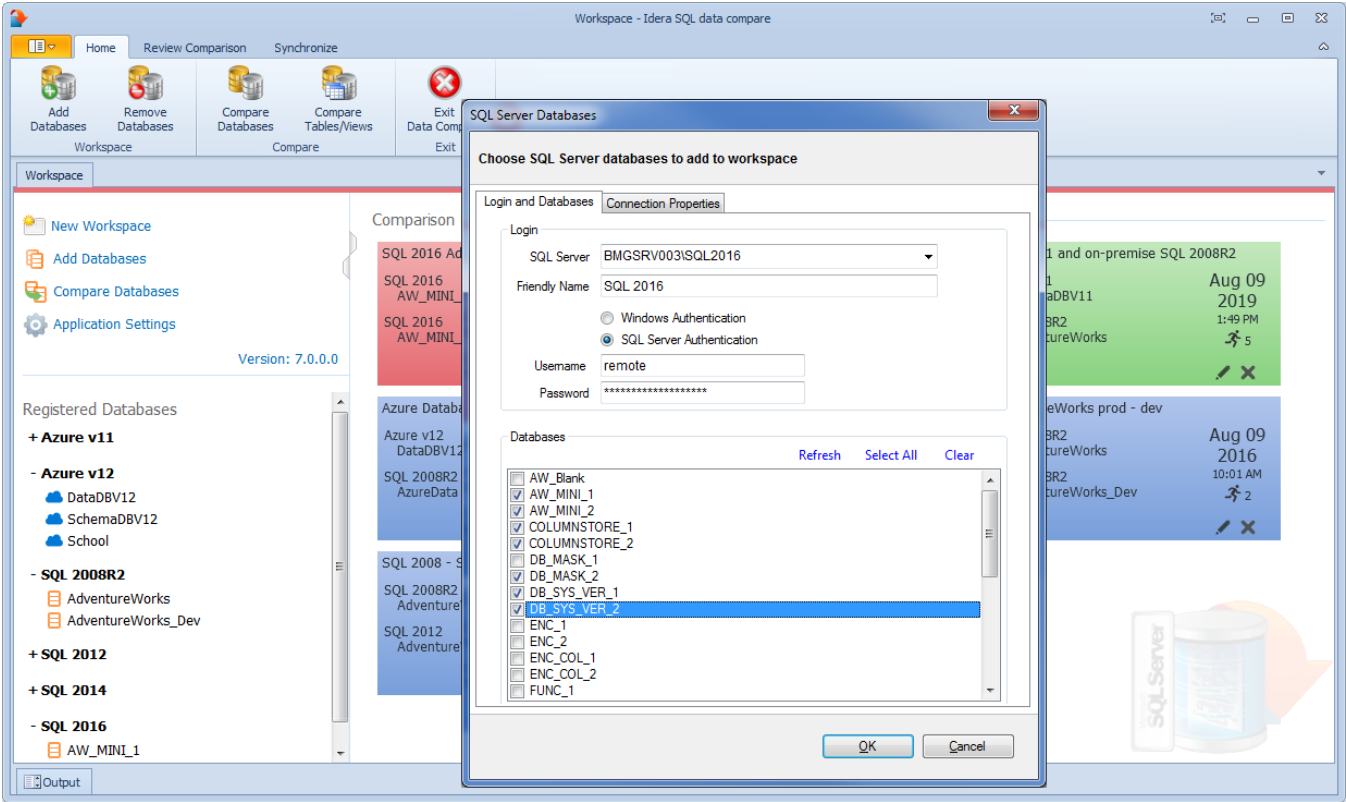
Workspace - Idera SQL data compare

Home
Review Comparison
Synchronize

Add Databases
Remove Databases
Workspace
Compare Databases
Compare Tables/Views
Compare
Exit Data Comp
Exit

Workspace

New Workspace
Add Databases
Compare Databases
Application Settings

Version: 7.0.0.0

Registered Databases

+ Azure v11

- Azure v12
DataDBV12
SchemaDBV12
School

- SQL 2008R2
AdventureWorks
AdventureWorks_Dev

+ SQL 2012

+ SQL 2014

- SQL 2016
AW_MINI_1

Comparison

SQL 2016 Ad
SQL 2016
AW_MINI_
SQL 2016
AW_MINI_

Azure Databa
Azure v12
DataDBV12
SQL 2008R2
AzureData

SQL 2008 - S
SQL 2008R2
Adventure
SQL 2012
Adventure

1 and on-premise SQL 2008R2
1
aDBV11
Aug 09
2019
1:49 PM
5
R2
tureWorks

eWorks prod - dev
R2
tureWorks
Aug 09
2016
10:01 AM
2
R2
tureWorks_Dev

SQL Server Databases

Choose SQL Server databases to add to workspace

Login and Databases
Connection Properties

Login
SQL Server BMGSRV003\SQL2016
Friendly Name SQL 2016
Windows Authentication
SQL Server Authentication
Username remote
Password ********************

Databases
Refresh
Select All
Clear
AW_Blank
AW_MINI_1
AW_MINI_2
COLUMNSTORE_1
COLUMNSTORE_2
DB_MASK_1
DB_MASK_2
DB_SYS_VER_1
DB_SYS_VER_2
ENC_1
ENC_2
ENC_COL_1
ENC_COL_2
FUNC_1

OK
Cancel

Output

SQL Server